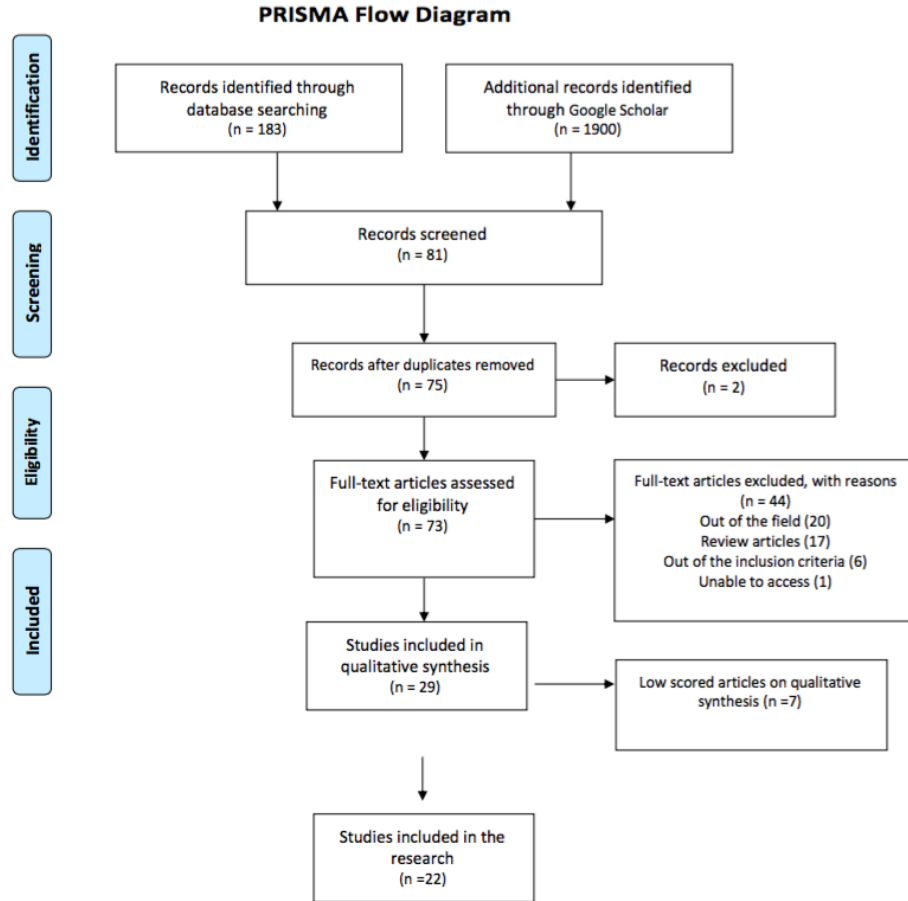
PRISMA Flow Diagram

Identification

Records identified through database searching
(n = 183)

Additional records identified through Google Scholar
(n = 1900)

Screening

Records screened
(n = 81)

Records after duplicates removed
(n = 75)

Records excluded
(n = 2)

Eligibility

Full-text articles assessed for eligibility
(n = 73)

Full-text articles excluded, with reasons
(n = 44)
Out of the field (20)
Review articles (17)
Out of the inclusion criteria (6)
Unable to access (1)

Included

Studies included in qualitative synthesis
(n = 29)

Low scored articles on qualitative synthesis (n =7)

Studies included in the research
(n =22)